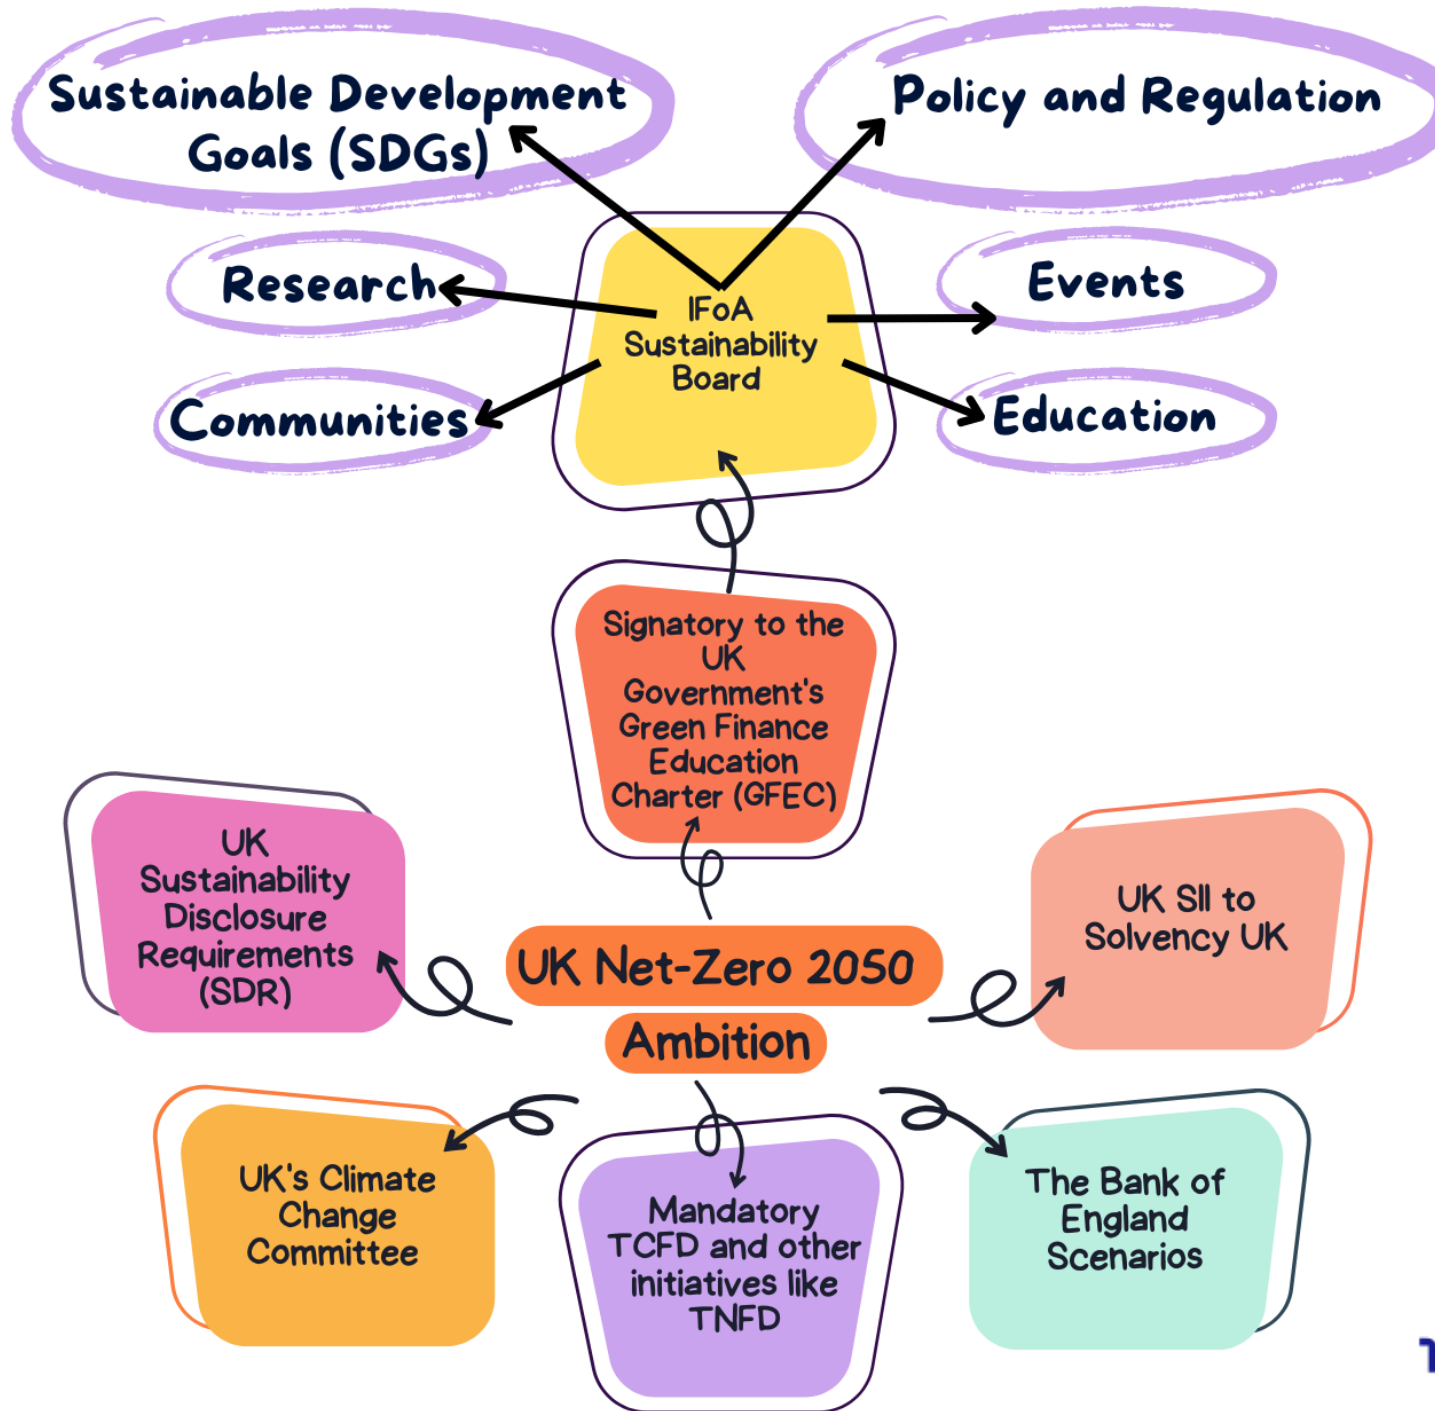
Sustainable Development Goals (SDGs)

Policy and Regulation

Research

Events

IFoA Sustainability Board

Communities

Education

Signatory to the UK Government's Green Finance Education Charter (GFEC)

UK Sustainability Disclosure Requirements (SDR)

UK Net-Zero 2050 Ambition

UK SII to Solvency UK

UK's Climate Change Committee

Mandatory TCFD and other initiatives like TNFD

The Bank of England Scenarios